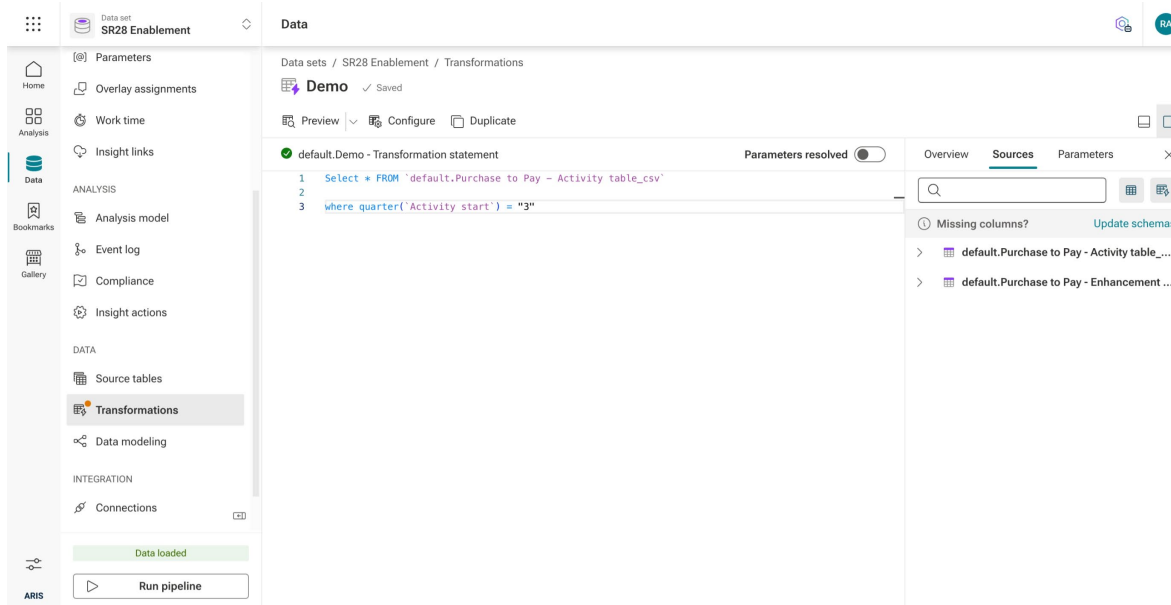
Data set
SR28 Enablement

Data

RA

Home
Analysis
Data
Bookmarks
Gallery
ARIS

Parameters
Overlay assignments
Work time
Insight links

ANALYSIS
Analysis model
Event log
Compliance
Insight actions

DATA
Source tables
Transformations
Data modeling

INTEGRATION
Connections

Data loaded
Run pipeline

Data sets / SR28 Enablement / Transformations

Demo ✓ Saved

Preview | Configure | Duplicate

default.Demo - Transformation statement

Parameters resolved

1 Select * FROM `default.Purchase to Pay - Activity table_csv`
2
3 where quarter(`Activity start`) = "3"

Overview Sources Parameters

Missing columns? Update schema

default.Purchase to Pay - Activity table_...
default.Purchase to Pay - Enhancement ...